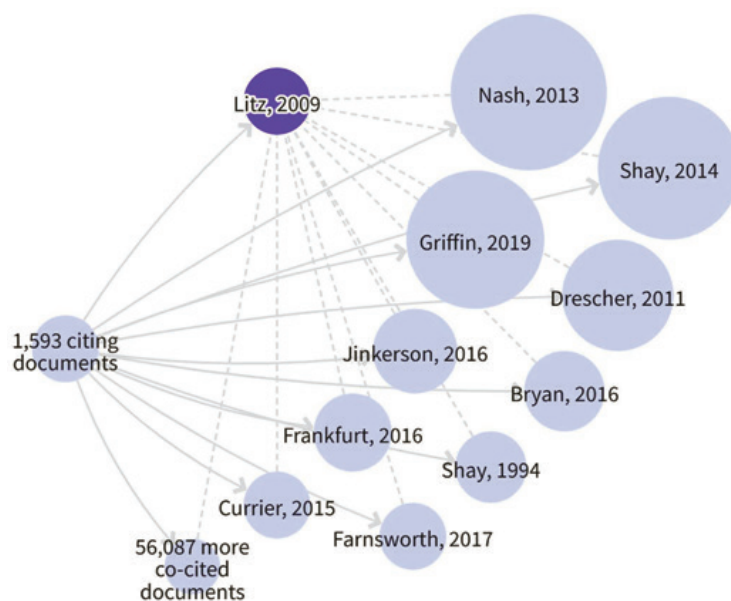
Litz, 2009

Nash, 2013

Shay, 2014

Griffin, 2019

Drescher, 2011

1,593 citing documents

Jinkerson, 2016

Bryan, 2016

Frankfurt, 2016

Shay, 1994

Currier, 2015

Farnsworth, 2017

56,087 more co-cited documents